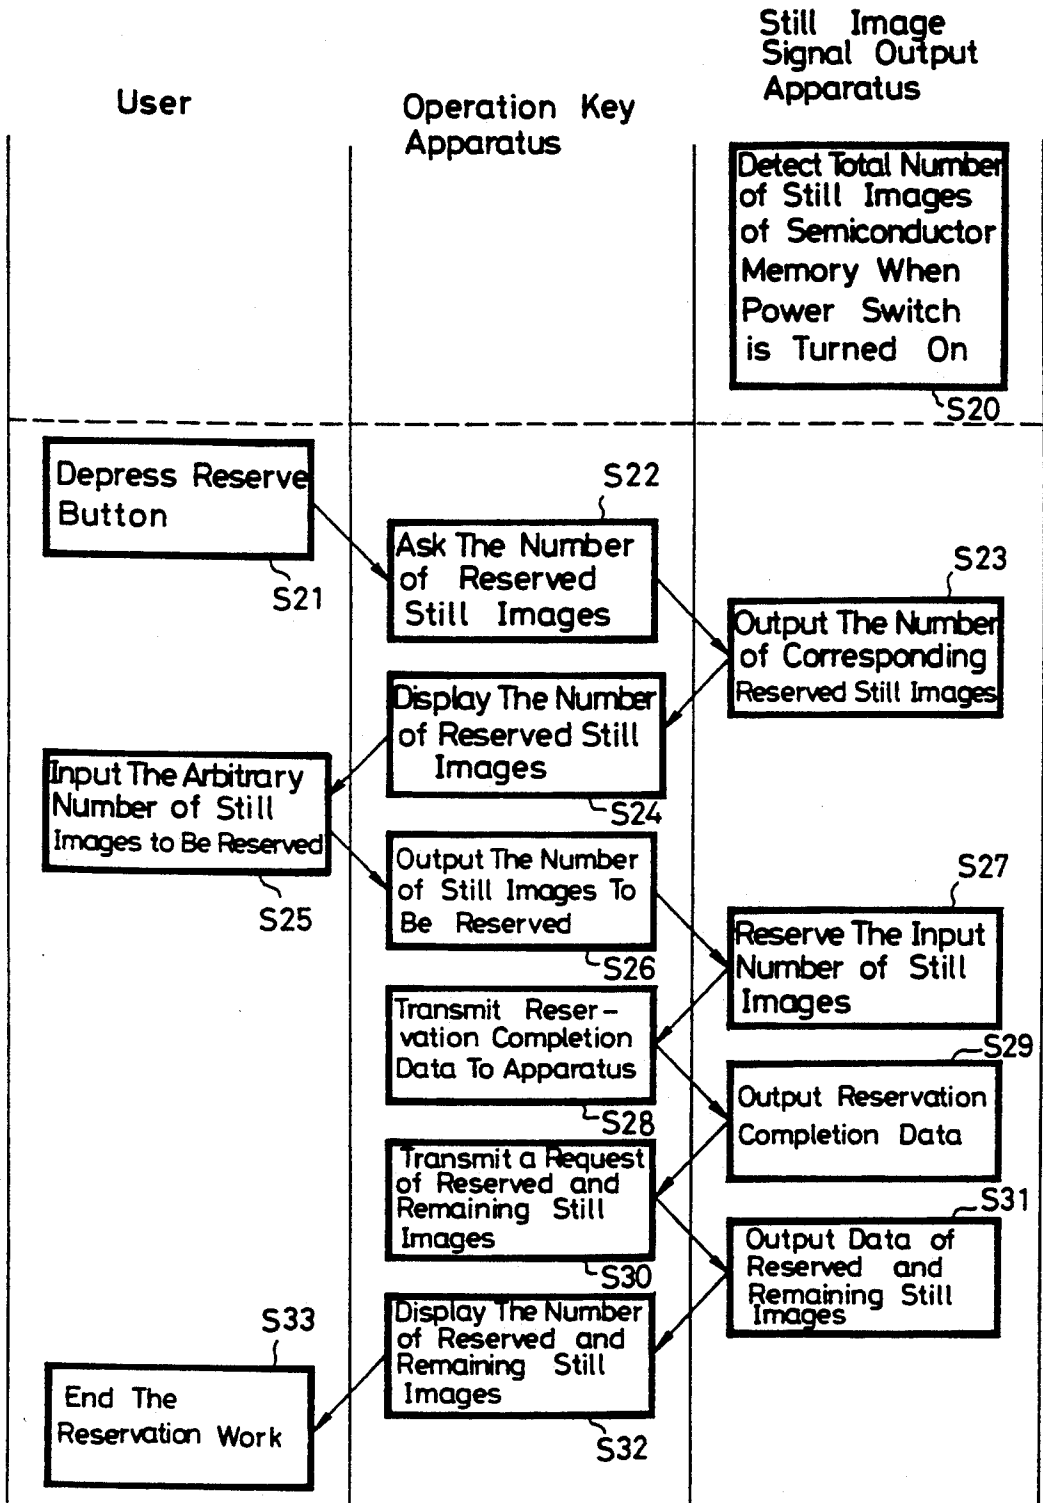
User

Operation Key Apparatus

Still Image Signal Output Apparatus

Detect Total Number of Still Images of Semiconductor Memory When Power Switch is Turned On

S20

Depress Reserve Button

S21

S22

Ask The Number of Reserved Still Images

S23

Output The Number of Corresponding Reserved Still Images

Display The Number of Reserved Still Images

S24

Input The Arbitrary Number of Still Images to Be Reserved

S25

Output The Number of Still Images To Be Reserved

S26

S27

Reserve The Input Number of Still Images

Transmit Reservation Completion Data To Apparatus

S28

S29

Output Reservation Completion Data

Transmit a Request of Reserved and Remaining Still Images

S30

S31

Output Data of Reserved and Remaining Still Images

S33

End The Reservation Work

Display The Number of Reserved and Remaining Still Images

S32